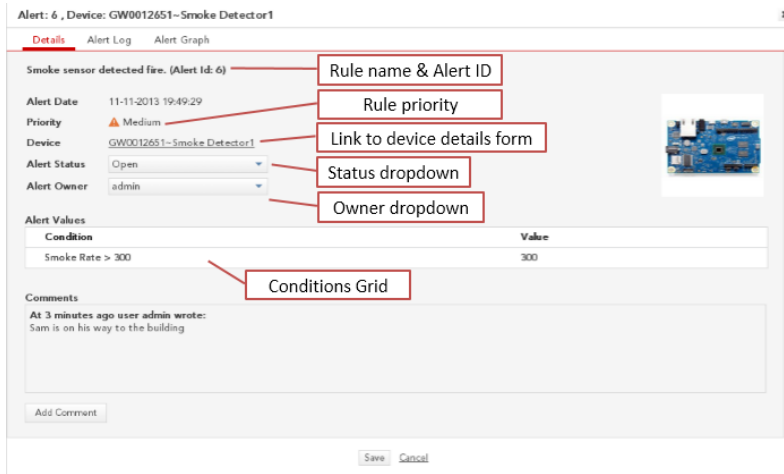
Alert: 6 , Device: GW0012651~Smoke Detector1

Details Alert Log Alert Graph

Smoke sensor detected fire. (Alert Id: 6)

Rule name & Alert ID

Alert Date 11-11-2013 19:49:29

Rule priority

Priority Medium

Device GW0012651~Smoke Detector1

Link to device details form

Alert Status Open

Status dropdown

Alert Owner admin

Owner dropdown

Alert Values

| Condition | Value |
|---|---|
| Smoke Rate > 300 | 300 |

Conditions Grid

Comments

At 3 minutes ago user admin wrote:
Sam is on his way to the building

Add Comment

Save Cancel